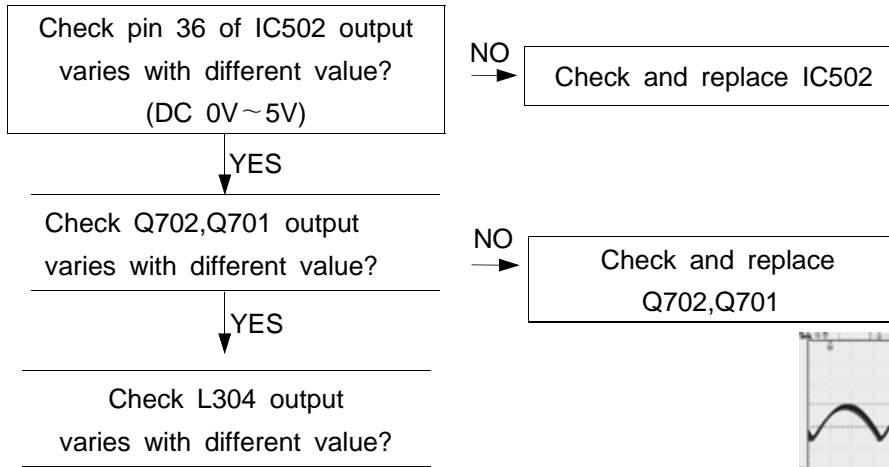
Check pin 36 of IC502 output varies with different value? (DC 0V～5V)

NO

Check and replace IC502

YES

Check Q702,Q701 output varies with different value?

NO

Check and replace Q702,Q701

YES

Check L304 output varies with different value?